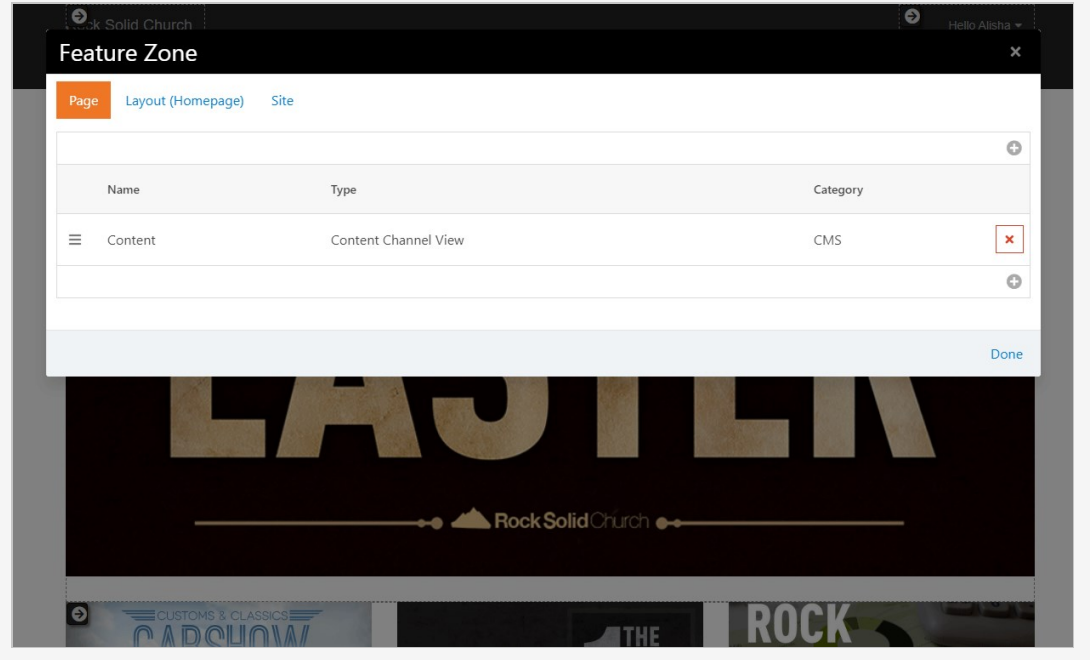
Rock Solid Church

Hello Alisha

Feature Zone

Page Layout (Homepage) Site

| | Name | Type | Category | |
|---|---|---|---|---|
| ☰ | Content | Content Channel View | CMS | × |

Done

EASTER

Rock Solid Church

CUSTOMS & CLASSICS

CARSHOW

THE

ROCK